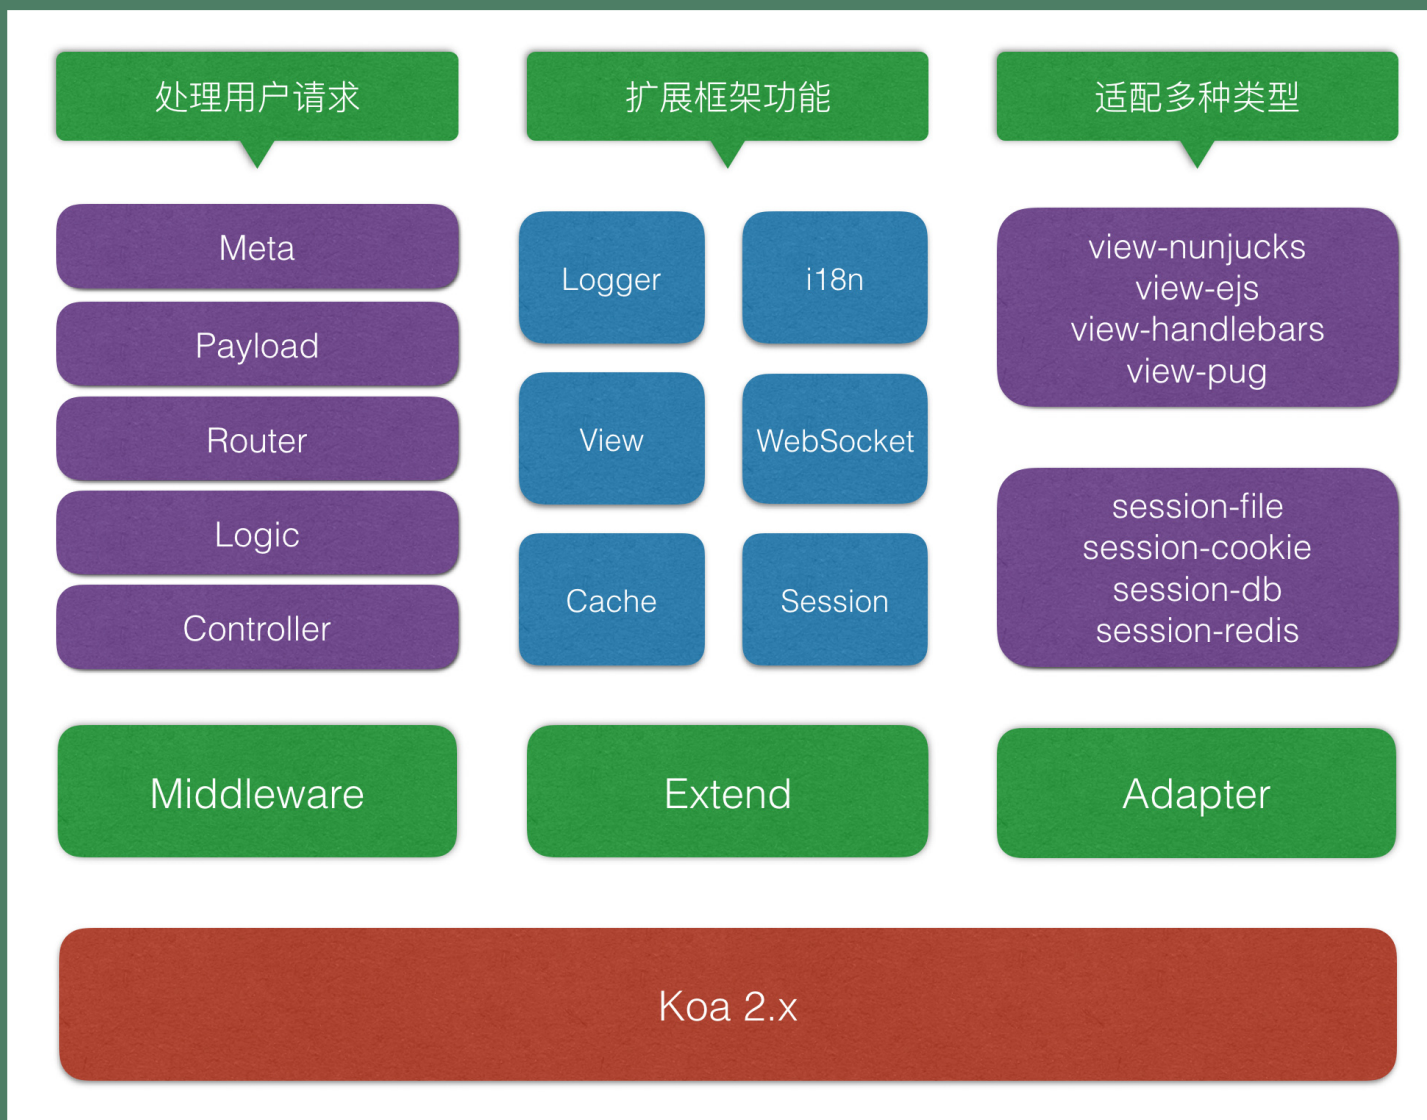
处理用户请求

扩展框架功能

适配多种类型

Meta

Payload

Router

Logic

Controller

Logger

i18n

View

WebSocket

Cache

Session

view-nunjucks
view-ejs
view-handlebars
view-pug

session-file
session-cookie
session-db
session-redis

Middleware

Extend

Adapter

Koa 2.x